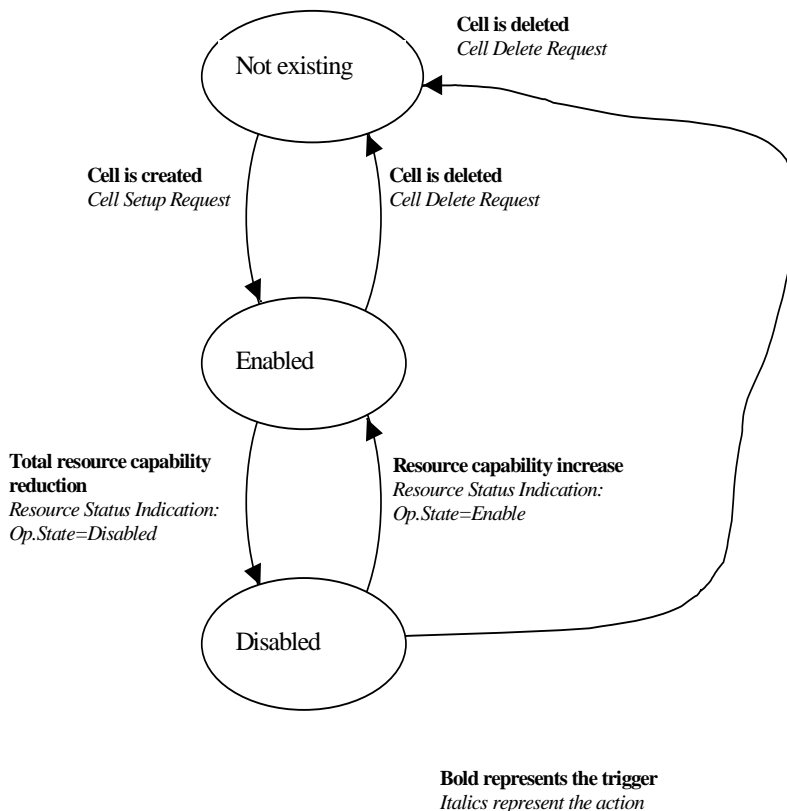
Cell is deleted
Cell Delete Request

Not existing

Cell is created
Cell Setup Request

Cell is deleted
Cell Delete Request

Enabled

Total resource capability reduction
Resource Status Indication: Op.State=Disabled

Resource capability increase
Resource Status Indication: Op.State=Enable

Disabled

Bold represents the trigger
Italics represent the action